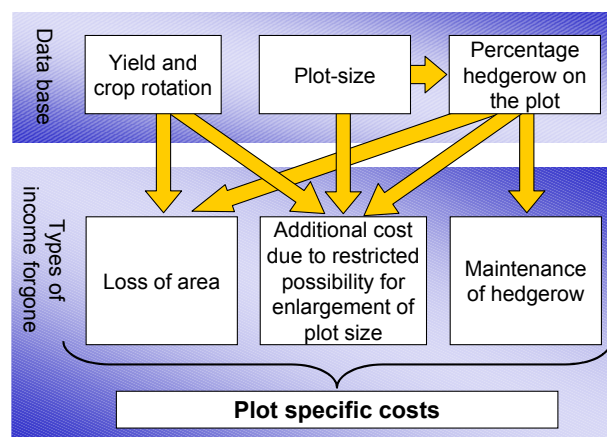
Data base

Yield and crop rotation

Plot-size

Percentage hedgerow on the plot

Types of income forgone

Loss of area

Additional cost due to restricted possibility for enlargement of plot size

Maintenance of hedgerow

Plot specific costs